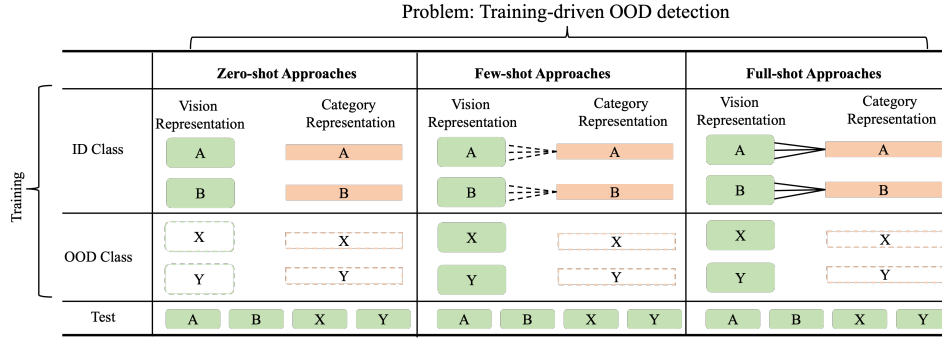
Problem: Training-driven OOD detection

Training

| | Zero-shot Approaches | Few-shot Approaches | Full-shot Approaches |
|---|---|---|---|
| | Vision Representation / Category Representation | Vision Representation / Category Representation | Vision Representation / Category Representation |
| ID Class | A A / B B | A A / B B | A A / B B |
| OOD Class | X X / Y Y | X X / Y Y | X X / Y Y |
| Test | A B X Y | A B X Y | A B X Y |